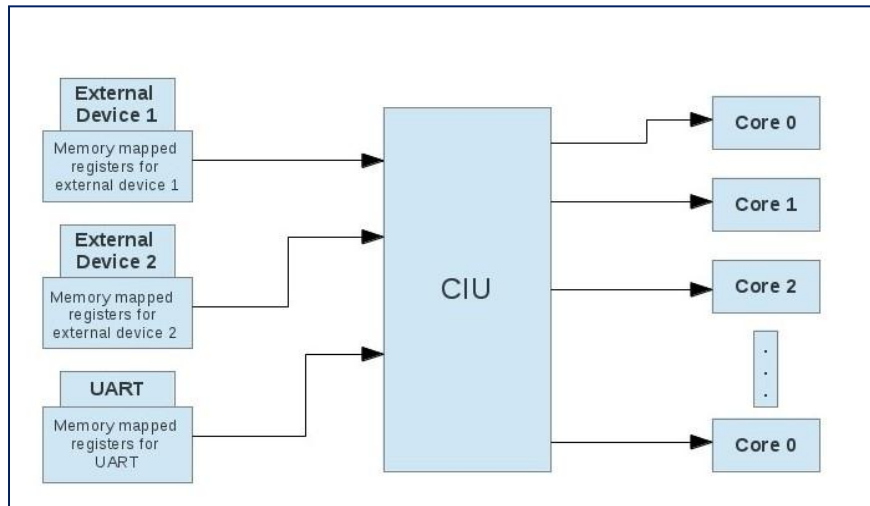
External Device 1

Memory mapped registers for external device 1

External Device 2

Memory mapped registers for external device 2

UART

Memory mapped registers for UART

CIU

Core 0

Core 1

Core 2

.
.
.

Core 0